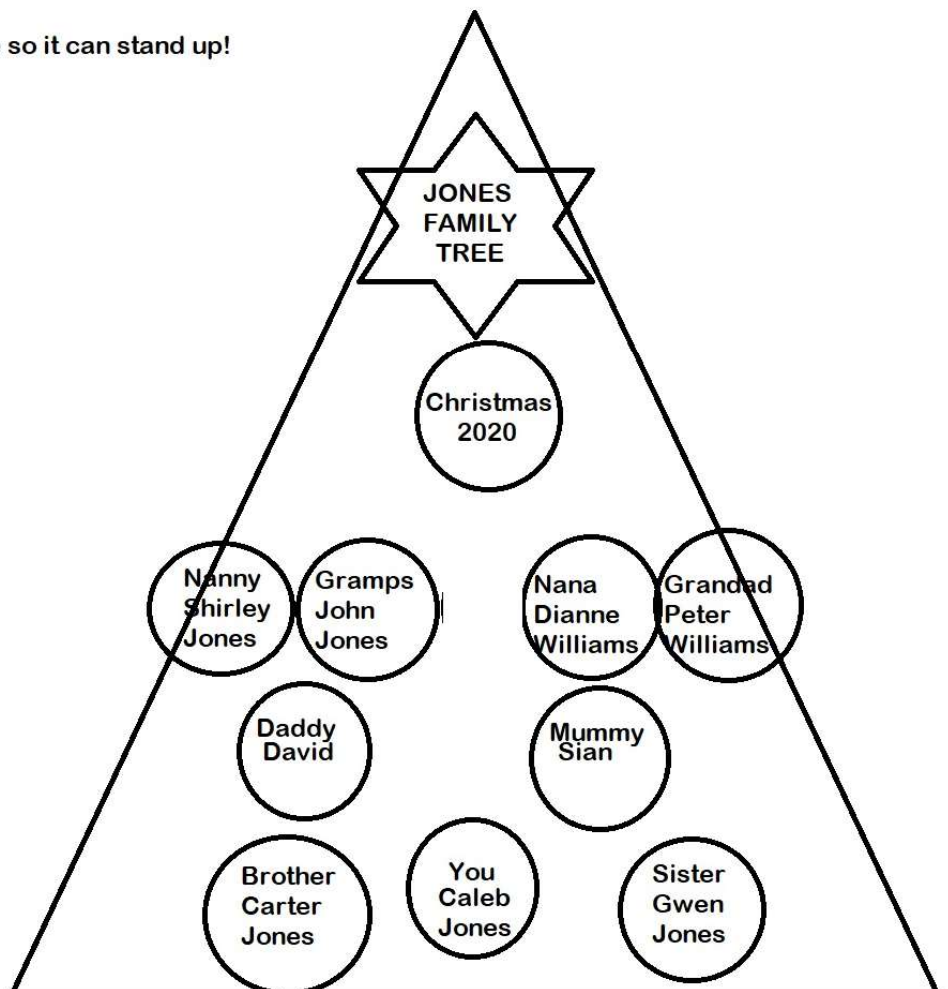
so it can stand up!

JONES FAMILY TREE

Christmas 2020

Nanny Shirley Jones

Gramps John Jones

Nana Dianne Williams

Grandad Peter Williams

Daddy David

Mummy Sian

Brother Carter Jones

You Caleb Jones

Sister Gwen Jones